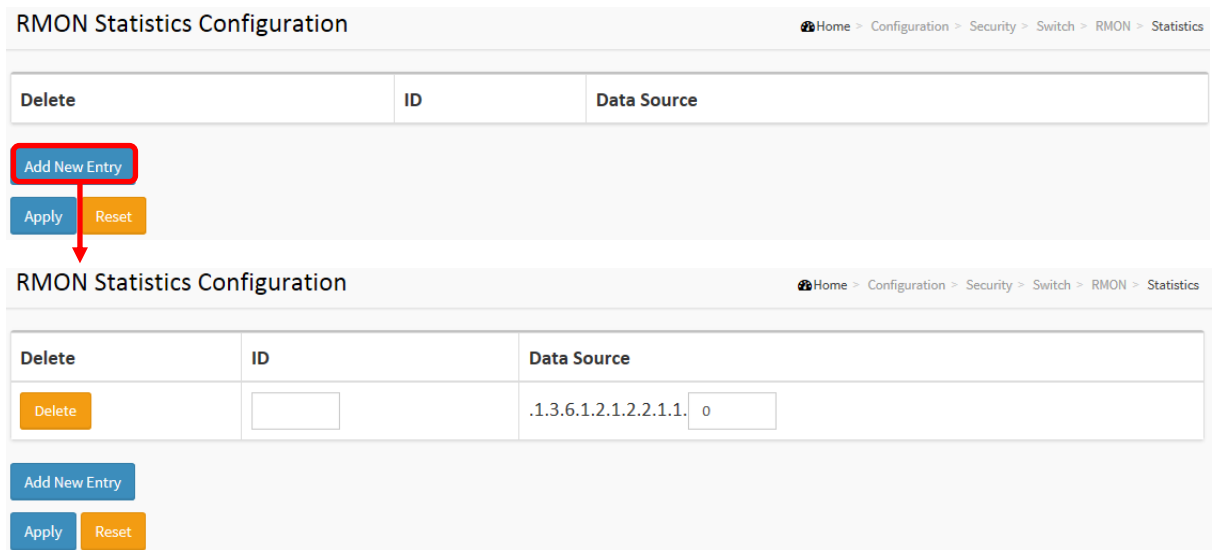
RMON Statistics Configuration

Home > Configuration > Security > Switch > RMON > Statistics

| Delete | ID | Data Source |
|---|---|---|

Add New Entry

Apply Reset

RMON Statistics Configuration

Home > Configuration > Security > Switch > RMON > Statistics

| Delete | ID | Data Source |
|---|---|---|
| Delete | | .1.3.6.1.2.1.2.2.1.1. 0 |

Add New Entry

Apply Reset